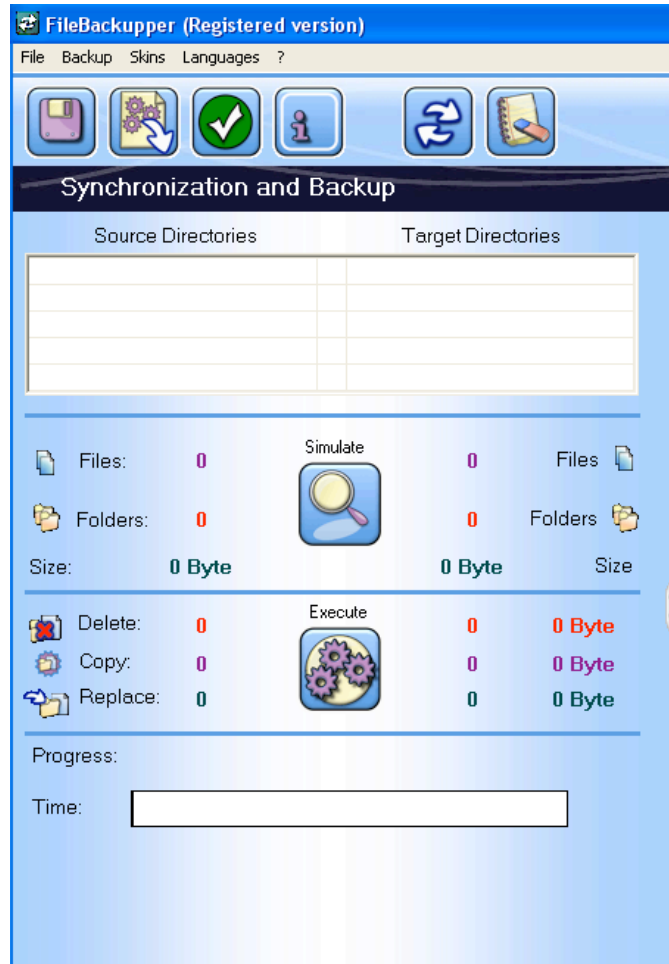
FileBackupper (Registered version)

File Backup Skins Languages ?

Synchronization and Backup

Source Directories

Target Directories

Files: 0

Simulate

0 Files

Folders: 0

0 Folders

Size: 0 Byte

0 Byte Size

Delete: 0

Execute

0 0 Byte

Copy: 0

0 0 Byte

Replace: 0

0 0 Byte

Progress:

Time: